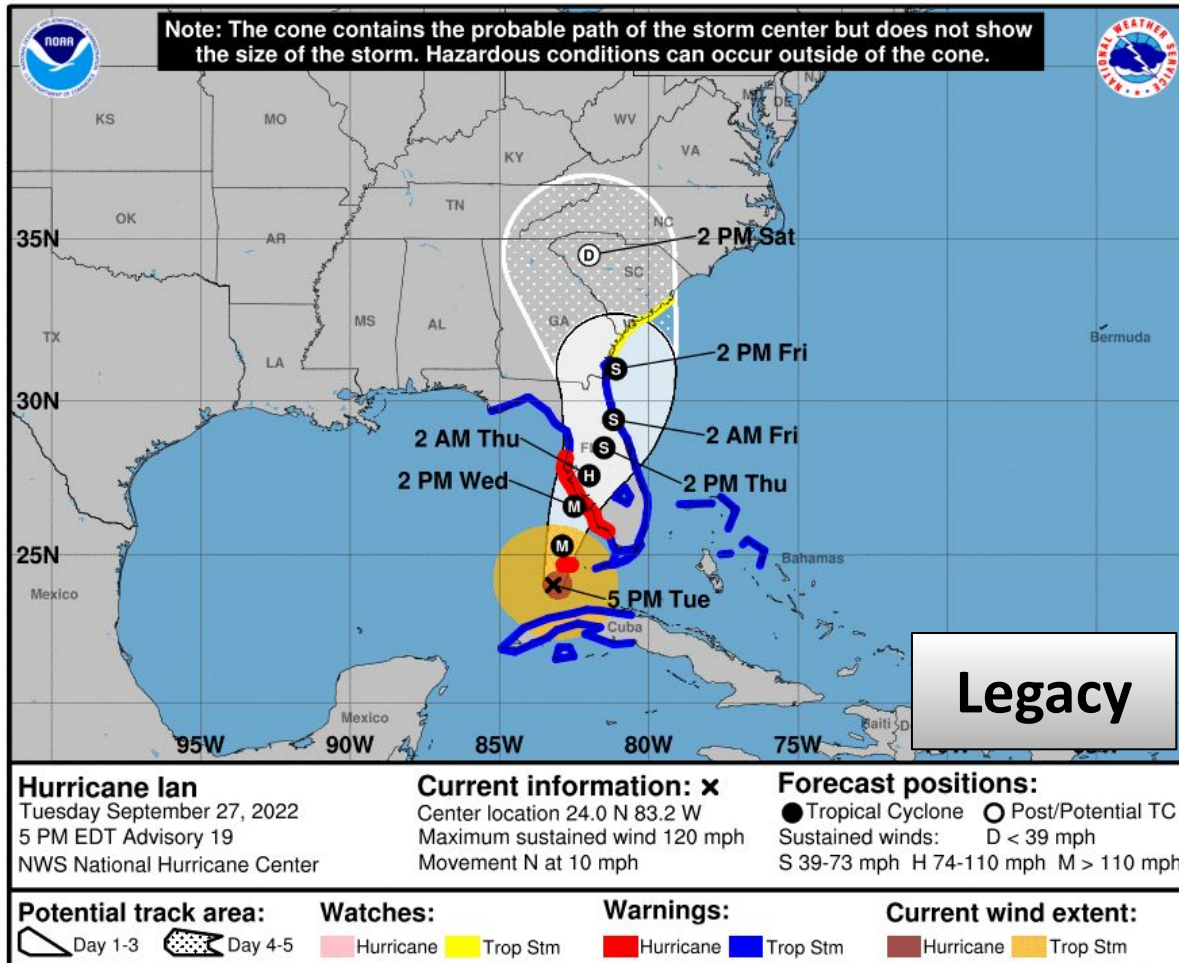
Note: The cone contains the probable path of the storm center but does not show the size of the storm. Hazardous conditions can occur outside of the cone.

NOAA

NATIONAL WEATHER SERVICE

KS MO WV VA KY NJ MD DE TN NC OK AR SC MS AL GA TX LA FL

35N 30N 25N

Bermuda Bahamas Cuba Mexico Mexico Haiti

D 2 PM Sat
S 2 PM Fri
S 2 AM Fri
S 2 PM Thu
H 2 AM Thu
M 2 PM Wed
M
5 PM Tue

Legacy

95W 90W 85W 80W 75W

Hurricane Ian
Tuesday September 27, 2022
5 PM EDT Advisory 19
NWS National Hurricane Center

Current information: ×
Center location 24.0 N 83.2 W
Maximum sustained wind 120 mph
Movement N at 10 mph

Forecast positions:
● Tropical Cyclone ○ Post/Potential TC
Sustained winds: D < 39 mph
S 39-73 mph H 74-110 mph M > 110 mph

Potential track area: Day 1-3 Day 4-5
Watches: Hurricane Trop Stm
Warnings: Hurricane Trop Stm
Current wind extent: Hurricane Trop Stm